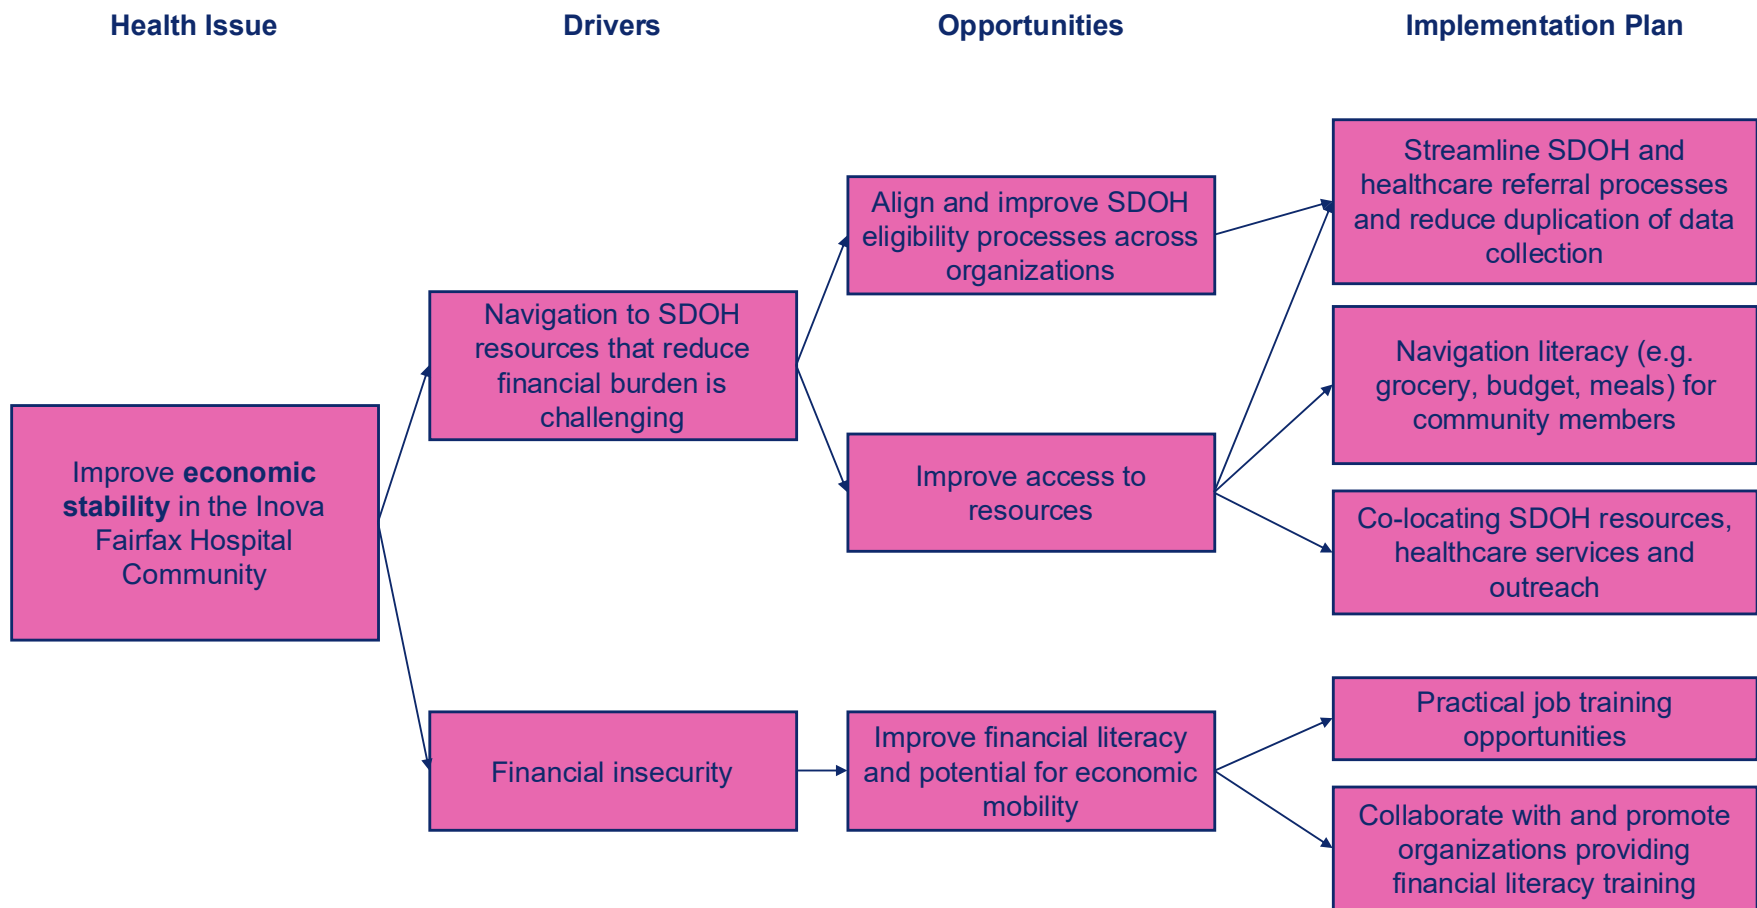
Health Issue

Drivers

Opportunities

Implementation Plan

Improve economic stability in the Inova Fairfax Hospital Community

Navigation to SDOH resources that reduce financial burden is challenging

Financial insecurity

Align and improve SDOH eligibility processes across organizations

Improve access to resources

Improve financial literacy and potential for economic mobility

Streamline SDOH and healthcare referral processes and reduce duplication of data collection

Navigation literacy (e.g. grocery, budget, meals) for community members

Co-locating SDOH resources, healthcare services and outreach

Practical job training opportunities

Collaborate with and promote organizations providing financial literacy training